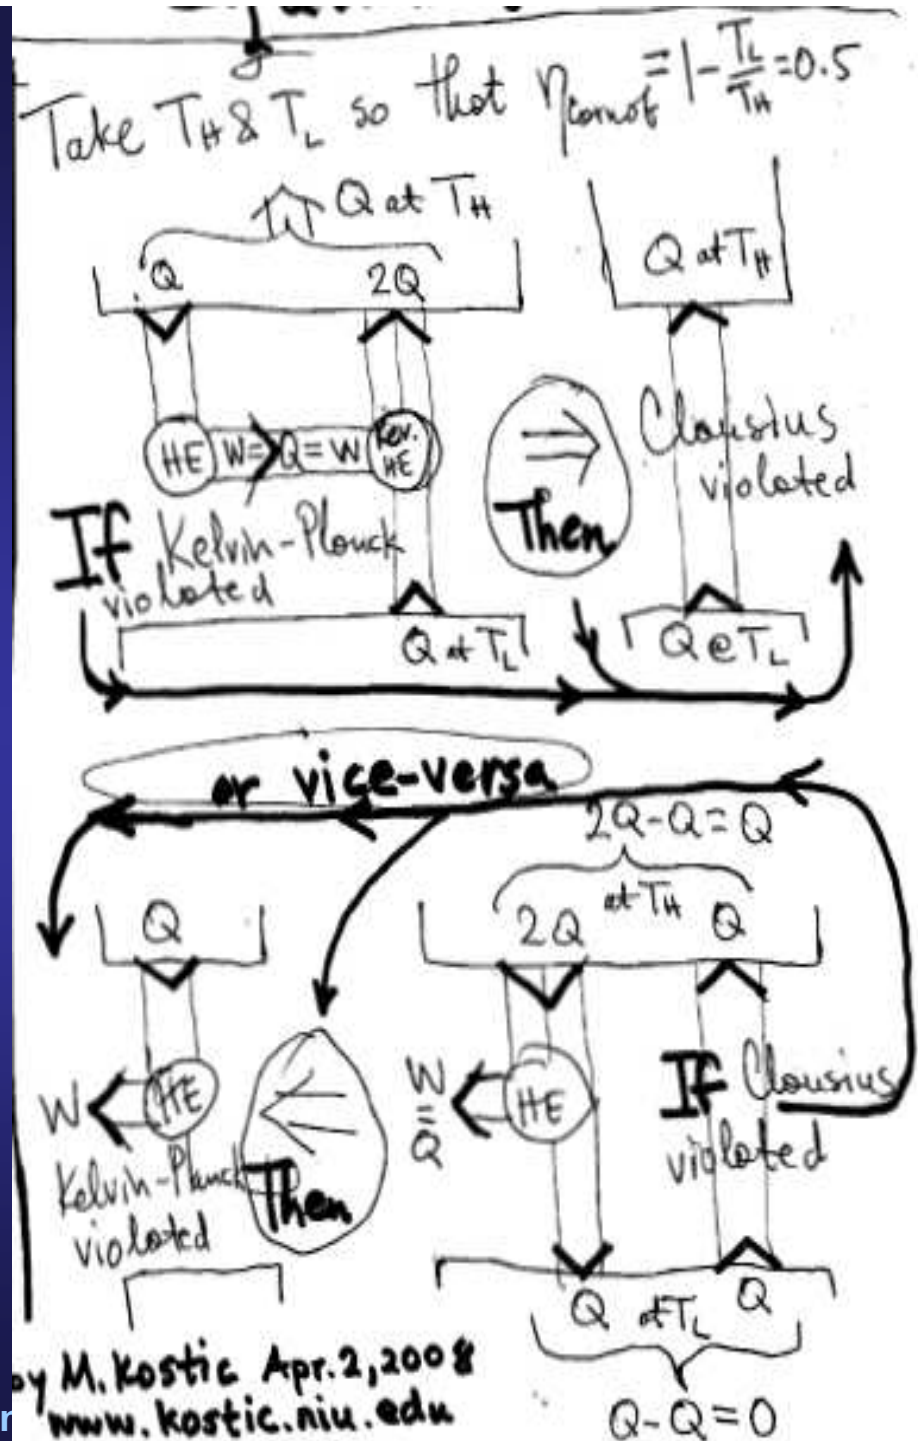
Take $T_H$ & $T_L$ so that $\eta_{carnot} = 1 - \frac{T_L}{T_H} = 0.5$

Q at $T_H$

Q

2Q

Q at $T_H$

HE

W=

Q=W

Rev. HE

Then

Clausius violated

If Kelvin-Planck violated

Q at $T_L$

Q@$T_L$

or vice-versa

2Q-Q=Q

Q

2Q

at $T_H$

Q

W

HE

Kelvin-Planck violated

Then

$\frac{W}{=Q}$

HE

If Clausius violated

Q

at $T_L$

Q

by M. Kostic Apr. 2, 2008
www.kostic.niu.edu

Q-Q=0